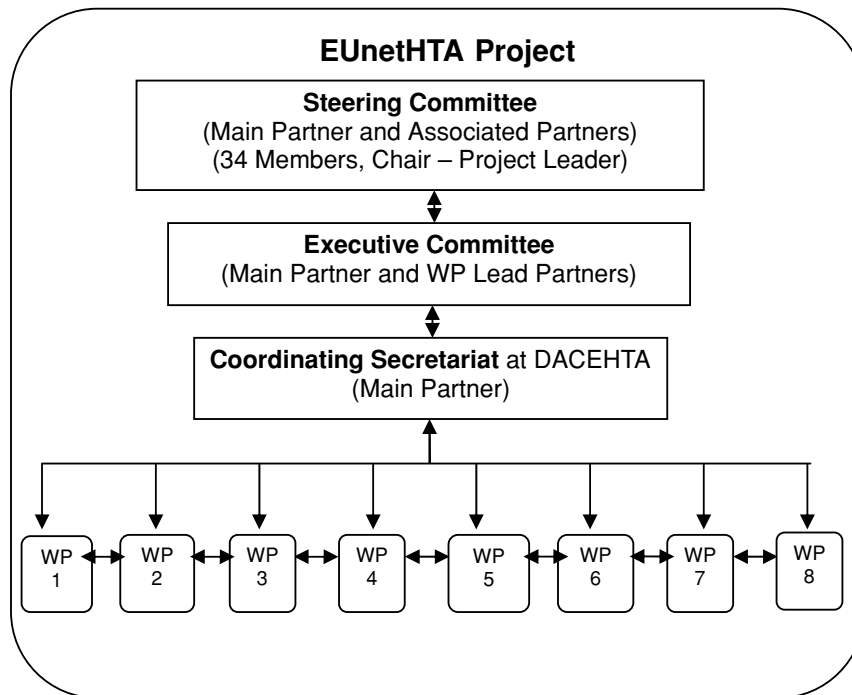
EUnetHTA Project

Steering Committee
(Main Partner and Associated Partners)
(34 Members, Chair – Project Leader)

Executive Committee
(Main Partner and WP Lead Partners)

Coordinating Secretariat at DACEHTA
(Main Partner)

WP 1

WP 2

WP 3

WP 4

WP 5

WP 6

WP 7

WP 8